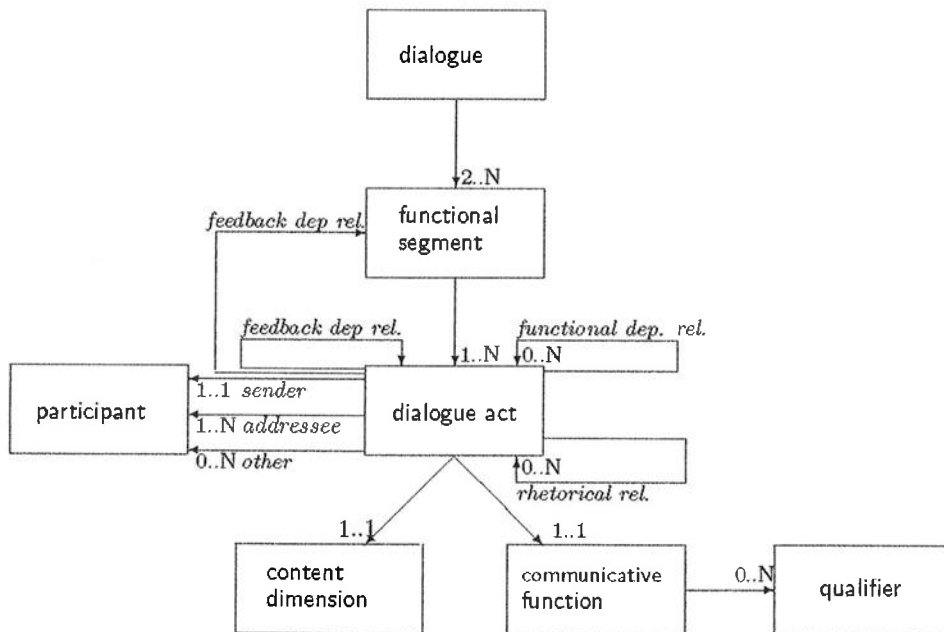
dialogue

2..N

functional segment

feedback dep rel.

feedback dep rel.

1..N

functional dep. rel.

0..N

participant

1..1 sender

1..N addressee

0..N other

dialogue act

0..N

rhetorical rel.

1..1

1..1

content dimension

communicative function

0..N

qualifier